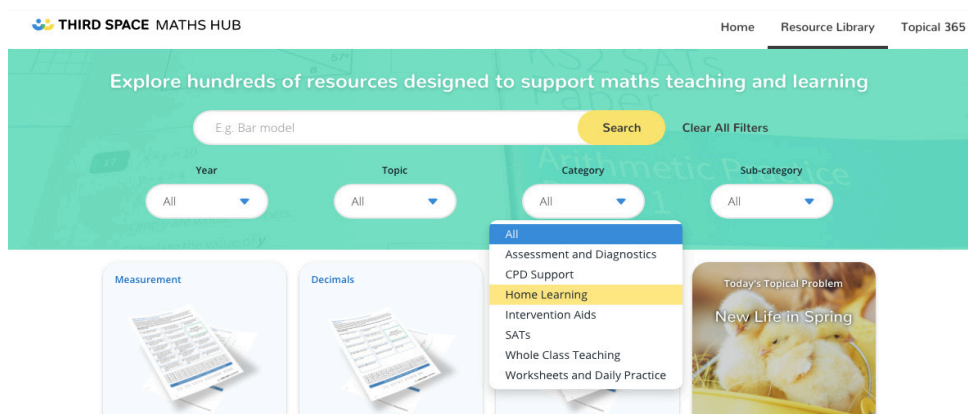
THIRD SPACE MATHS HUB

Home Resource Library Topical 365

Explore hundreds of resources designed to support maths teaching and learning

E.g. Bar model

Search

Clear All Filters

Year
All

Topic
All

Category
All

Sub-category
All

All
Assessment and Diagnostics
CPD Support
Home Learning
Intervention Aids
SATs
Whole Class Teaching
Worksheets and Daily Practice

Measurement

Decimals

Today's Topical Problem
New Life in Spring